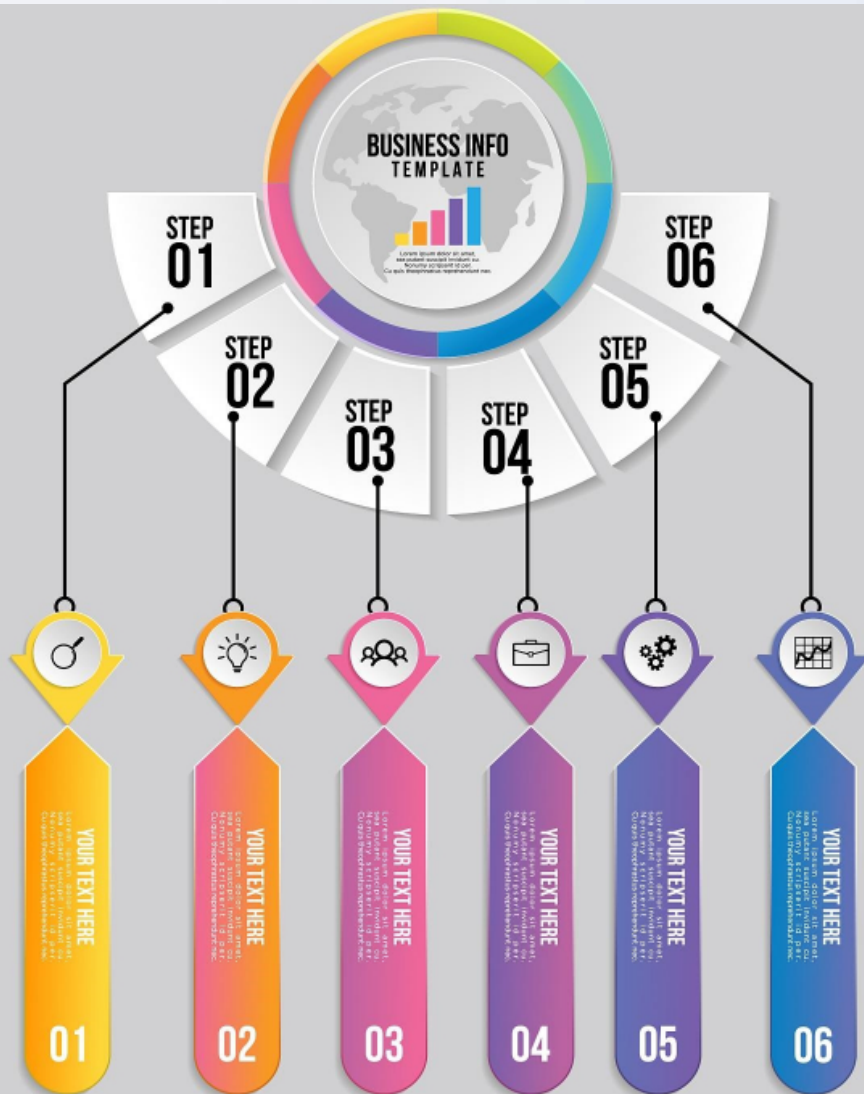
BUSINESS INFO
TEMPLATE

Lorem ipsum dolor sit amet, sea pudent suscipit invidunt cu. Nonumy scripsit id per. Cu quis theophrastus reprehendunt nec.

STEP 01

STEP 02

STEP 03

STEP 04

STEP 05

STEP 06

YOUR TEXT HERE
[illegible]
01

YOUR TEXT HERE
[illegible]
02

YOUR TEXT HERE
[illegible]
03

YOUR TEXT HERE
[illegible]
04

YOUR TEXT HERE
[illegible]
05

YOUR TEXT HERE
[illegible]
06